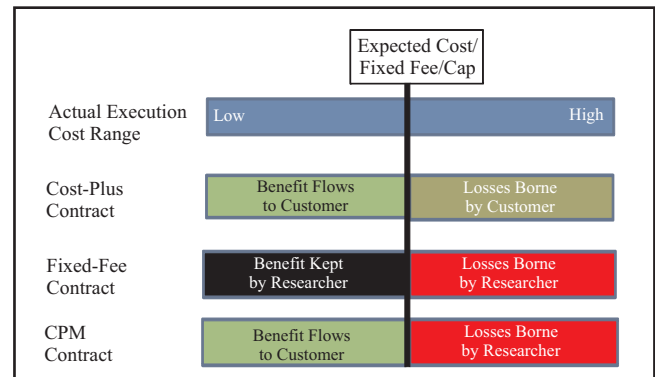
Expected Cost/ Fixed Fee/Cap

Actual Execution Cost Range

Low

High

Cost-Plus Contract

Benefit Flows to Customer

Losses Borne by Customer

Fixed-Fee Contract

Benefit Kept by Researcher

Losses Borne by Researcher

CPM Contract

Benefit Flows to Customer

Losses Borne by Researcher